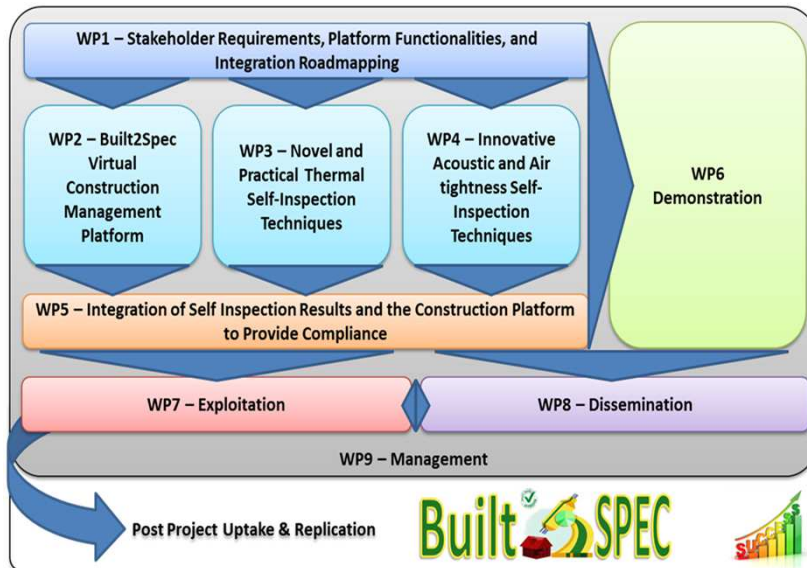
WP1 – Stakeholder Requirements, Platform Functionalities, and Integration Roadmapping

WP2 – Built2Spec Virtual Construction Management Platform

WP3 – Novel and Practical Thermal Self-Inspection Techniques

WP4 – Innovative Acoustic and Air tightness Self-Inspection Techniques

WP6 Demonstration

WP5 – Integration of Self Inspection Results and the Construction Platform to Provide Compliance

WP7 – Exploitation

WP8 – Dissemination

WP9 – Management

Post Project Uptake & Replication

Built 2 SPEC

SUCCESS